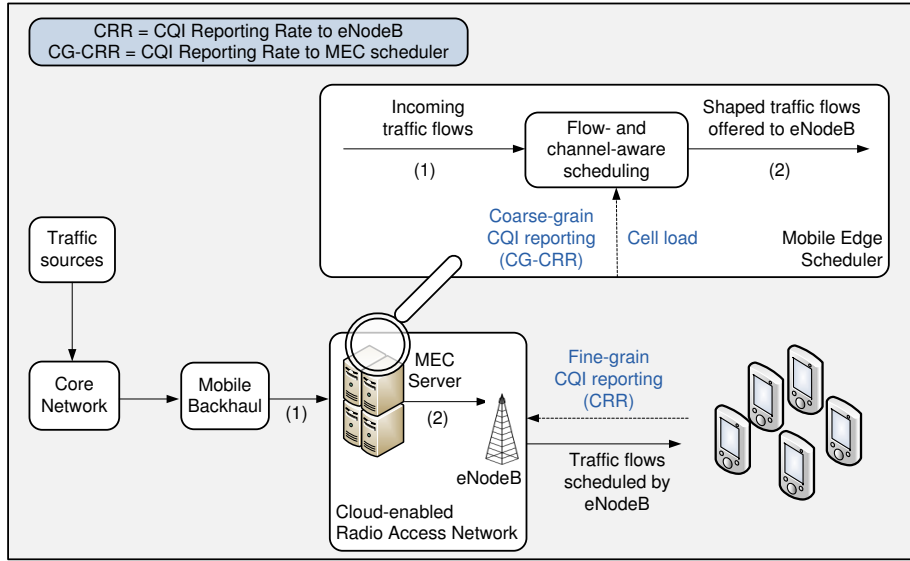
CRR = CQI Reporting Rate to eNodeB
CG-CRR = CQI Reporting Rate to MEC scheduler

Incoming traffic flows

(1)

Flow- and channel-aware scheduling

Shaped traffic flows offered to eNodeB

(2)

Coarse-grain CQI reporting (CG-CRR)

Cell load

Mobile Edge Scheduler

Traffic sources

Core Network

Mobile Backhaul

(1)

MEC Server

(2)

eNodeB

Cloud-enabled Radio Access Network

Fine-grain CQI reporting (CRR)

Traffic flows scheduled by eNodeB